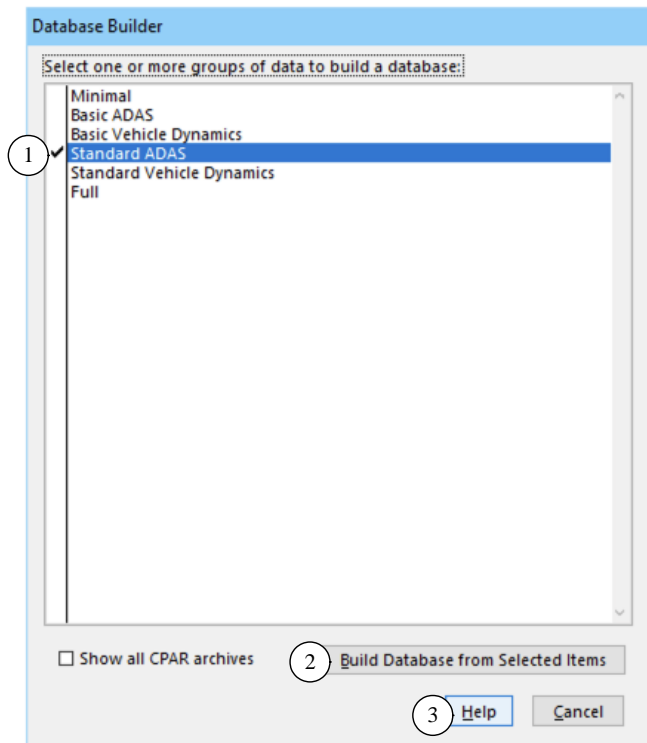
Database Builder

Select one or more groups of data to build a database:

Minimal
Basic ADAS
Basic Vehicle Dynamics
1 ✔ Standard ADAS
Standard Vehicle Dynamics
Full

☐ Show all CPAR archives

2 Build Database from Selected Items

3 Help

Cancel